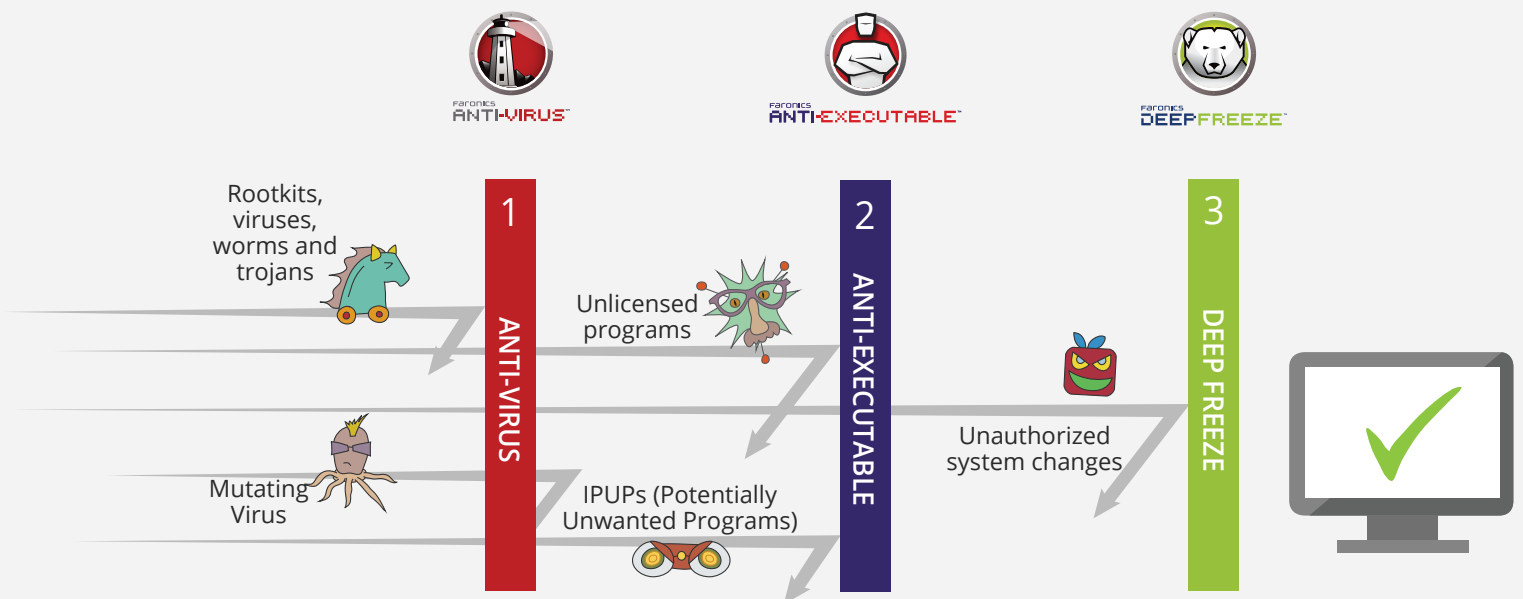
Faronics ANTI-VIRUS™

Faronics ANTI-EXECUTABLE™

Faronics DEEPFREEZE™

Rootkits, viruses, worms and trojans

1

ANTI-VIRUS

Unlicensed programs

2

ANTI-EXECUTABLE

3

DEEP FREEZE

Unauthorized system changes

Mutating Virus

IPUPs (Potentially Unwanted Programs)